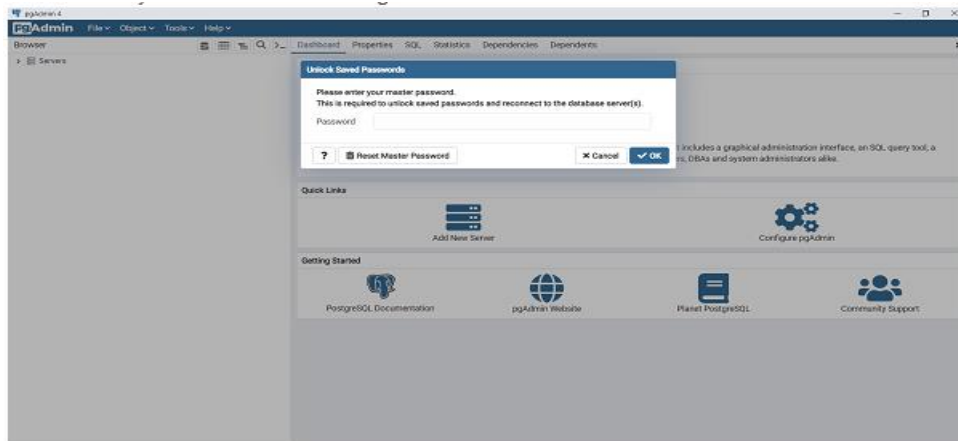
pgAdmin 4

pgAdmin File Object Tools Help

Browser

Servers

Dashboard Properties SQL Statistics Dependencies Dependents

Unlock Saved Passwords

Please enter your master password.
This is required to unlock saved passwords and reconnect to the database server(s).

Password

? Reset Master Password

× Cancel ✓ OK

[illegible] includes a graphical administration interface, an SQL query tool, a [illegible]rs, DBAs and system administrators alike.

Quick Links

Add New Server

Configure pgAdmin

Getting Started

PostgreSQL Documentation

pgAdmin Website

Planet PostgreSQL

Community Support